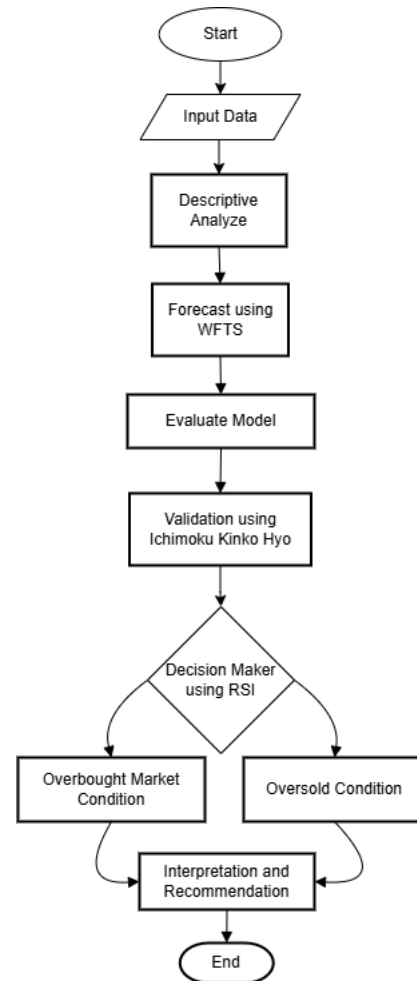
Start

Input Data

Descriptive Analyze

Forecast using WFTS

Evaluate Model

Validation using Ichimoku Kinko Hyo

Decision Maker using RSI

Overbought Market Condition

Oversold Condition

Interpretation and Recommendation

End